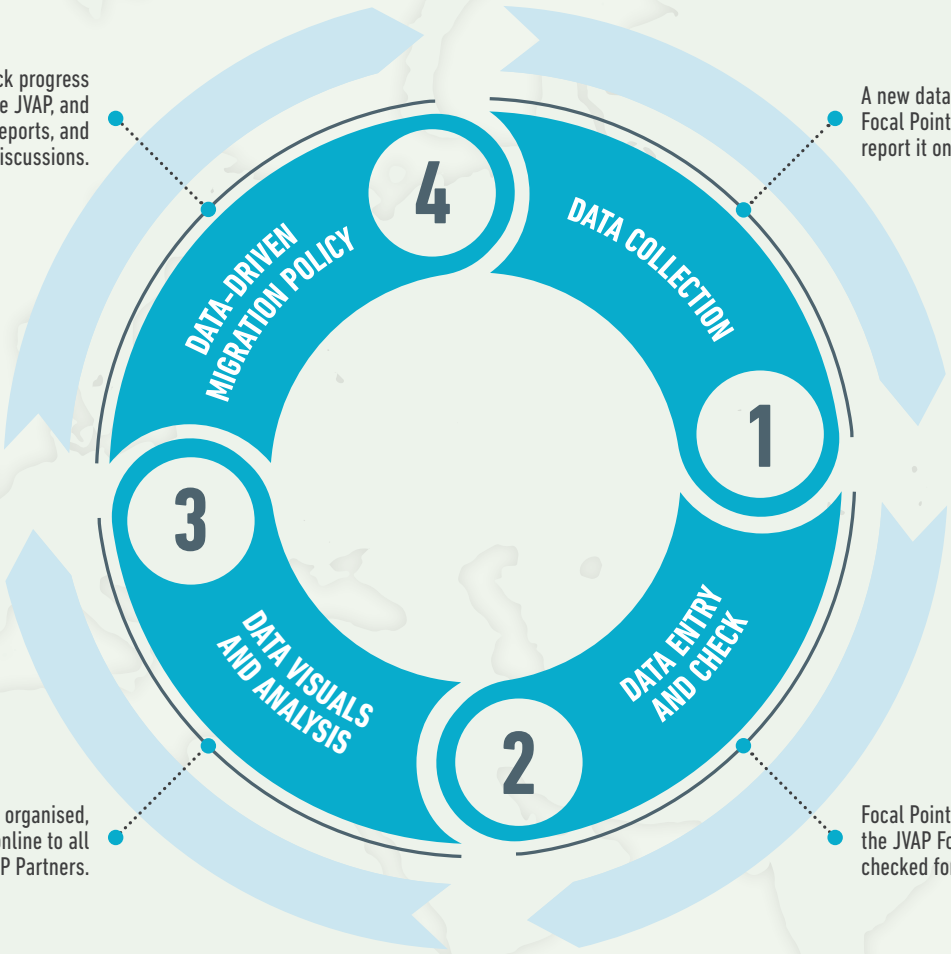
ck progress
e JVAP, and
eports, and
iscussions.

A new data
Focal Point
report it on

4

DATA-DRIVEN
MIGRATION POLICY

DATA COLLECTION

1

3

DATA VISUALS
AND ANALYSIS

DATA ENTRY
AND CHECK

2

organised,
nline to all
P Partners.

Focal Point
the JVAP Fo
checked fo